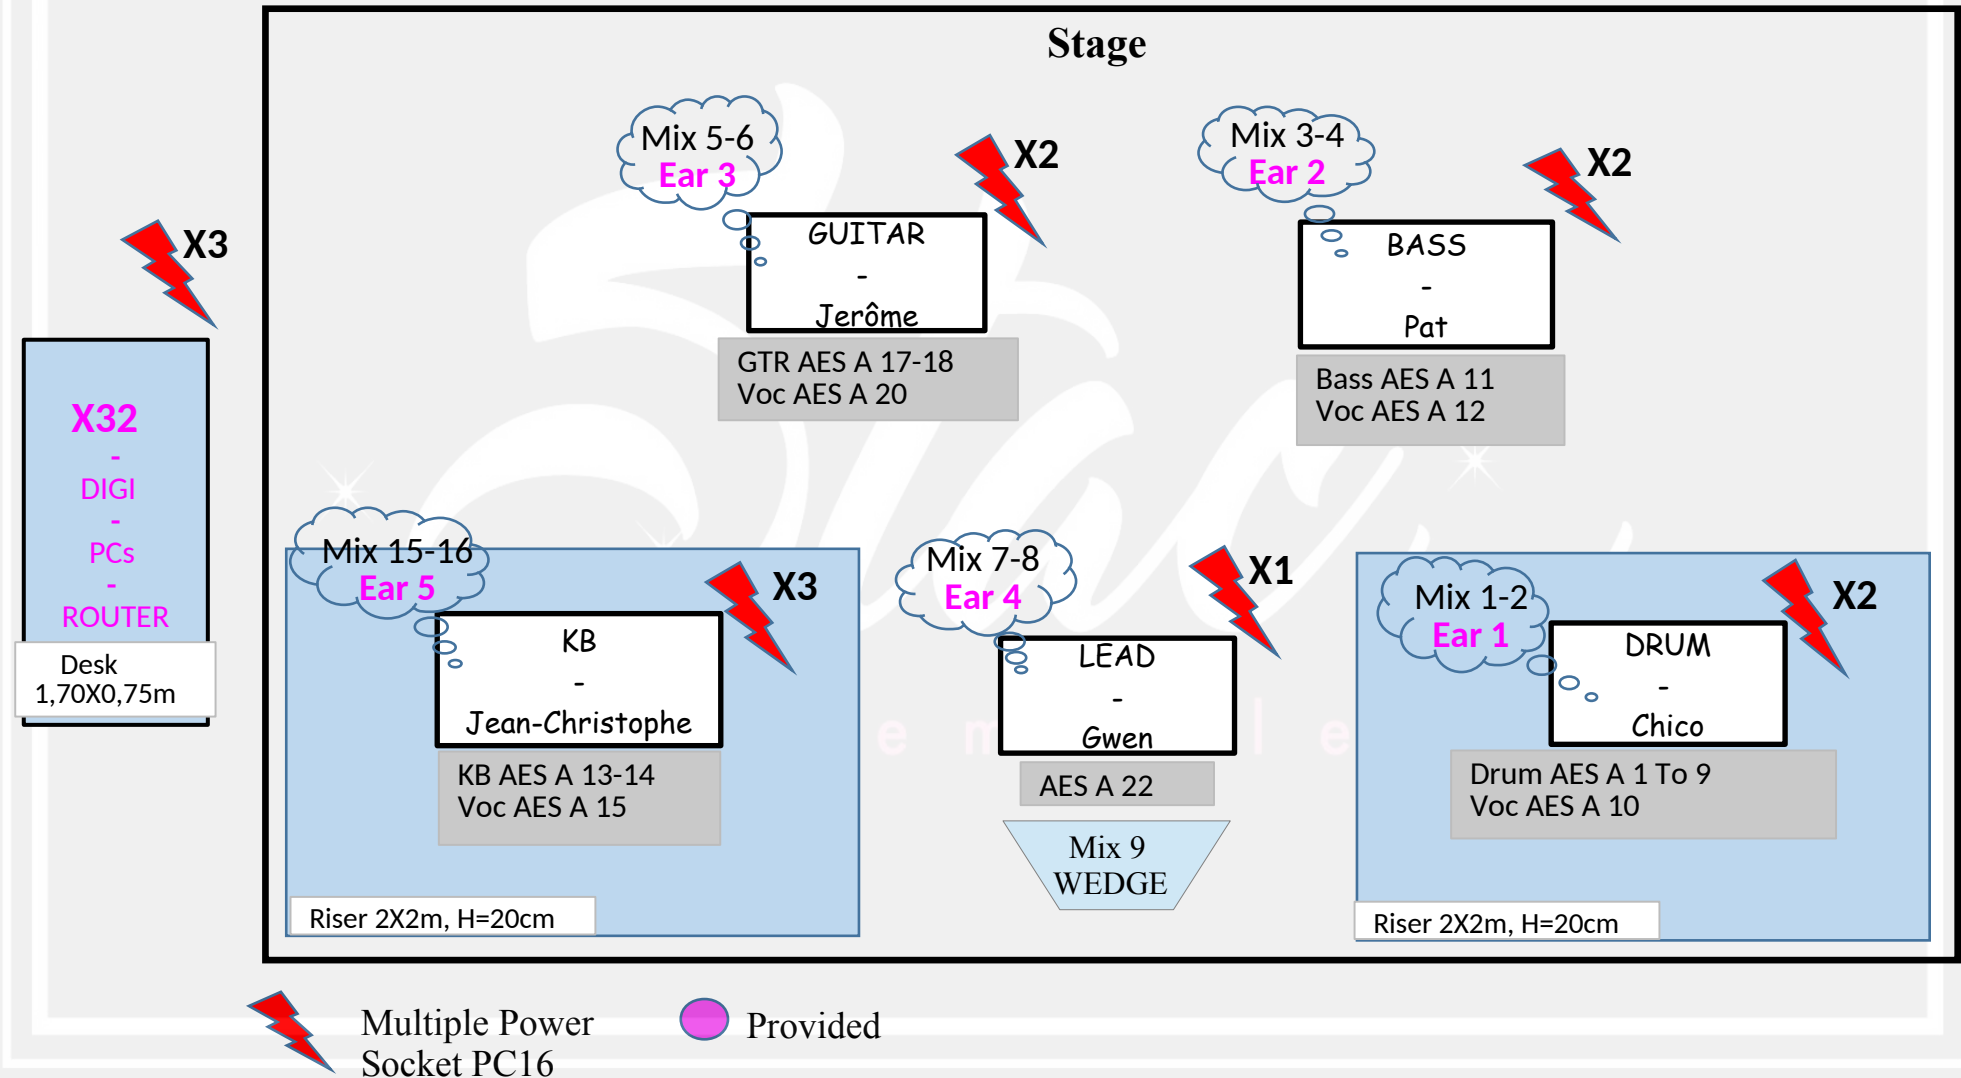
Stage

X3

X32
-
DIGI
-
PCs
-
ROUTER

Desk
1,70X0,75m

Mix 5-6
Ear 3

X2

GUITAR
-
Jerôme

GTR AES A 17-18
Voc AES A 20

Mix 3-4
Ear 2

X2

BASS
-
Pat

Bass AES A 11
Voc AES A 12

Mix 15-16
Ear 5

X3

KB
-
Jean-Christophe

KB AES A 13-14
Voc AES A 15

Riser 2X2m, H=20cm

Mix 7-8
Ear 4

X1

LEAD
-
Gwen

AES A 22

Mix 9
WEDGE

Mix 1-2
Ear 1

X2

DRUM
-
Chico

Drum AES A 1 To 9
Voc AES A 10

Riser 2X2m, H=20cm

Multiple Power Socket PC16

Provided